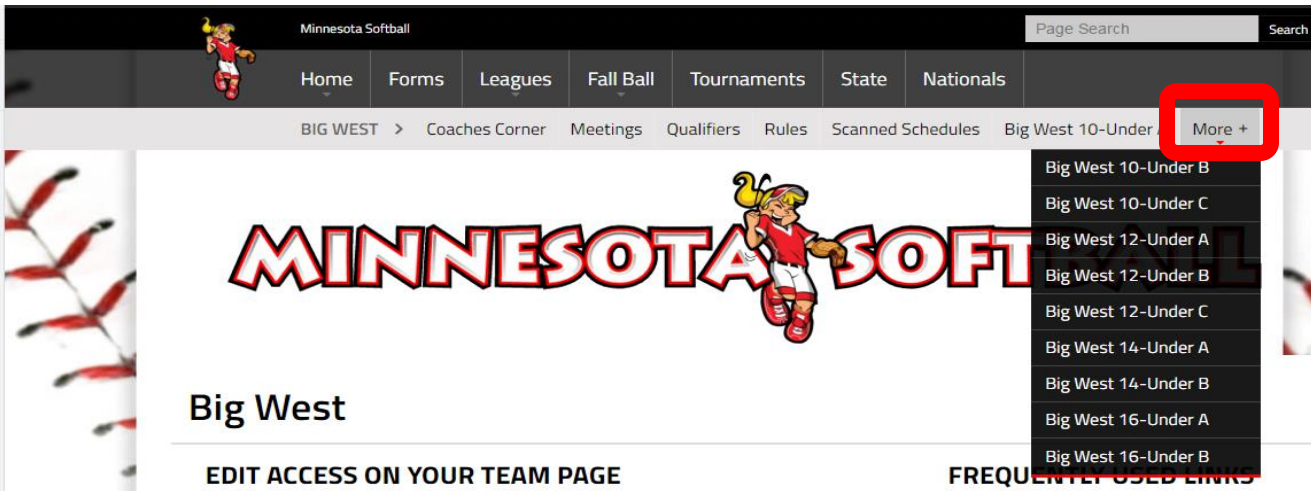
Minnesota Softball

Page Search

Search

Home Forms Leagues Fall Ball Tournaments State Nationals

BIG WEST > Coaches Corner Meetings Qualifiers Rules Scanned Schedules Big West 10-Under A More +

Big West 10-Under B
Big West 10-Under C
Big West 12-Under A
Big West 12-Under B
Big West 12-Under C
Big West 14-Under A
Big West 14-Under B
Big West 16-Under A
Big West 16-Under B

MINNESOTA SOFT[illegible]

Big West

EDIT ACCESS ON YOUR TEAM PAGE

FREQUENT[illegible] USED LINKS